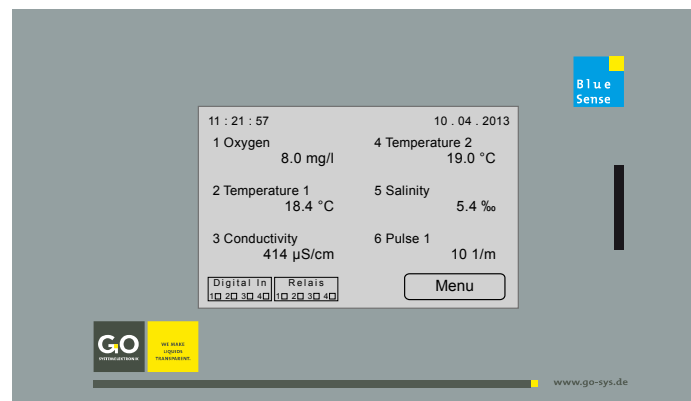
Blue Sense

11 : 21 : 57

10 . 04 . 2013

1 Oxygen
8.0 mg/l

4 Temperature 2
19.0 °C

2 Temperature 1
18.4 °C

5 Salinity
5.4 ‰

3 Conductivity
414 µS/cm

6 Pulse 1
10 1/m

Digital In
1☐ 2☐ 3☐ 4☐

Relais
1☐ 2☐ 3☐ 4☐

Menu

GO
SYSTEMELEKTRONIK

WE MAKE LIQUIDS TRANSPARENT.

www.go-sys.de